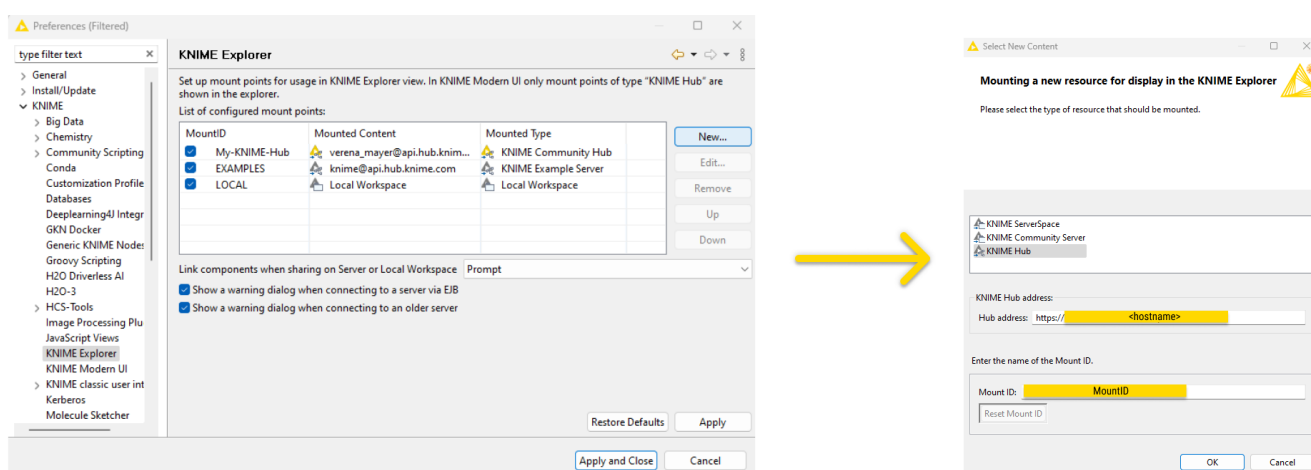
Preferences (Filtered)

type filter text

> General
> Install/Update
∨ KNIME
> Big Data
> Chemistry
> Community Scripting
Conda
Customization Profile
Databases
Deeplearning4J Integr
GKN Docker
Generic KNIME Nodes
Groovy Scripting
H2O Driverless AI
H2O-3
> HCS-Tools
Image Processing Plu
JavaScript Views
KNIME Explorer
KNIME Modern UI
> KNIME classic user int
Kerberos
Molecule Sketcher

KNIME Explorer

Set up mount points for usage in KNIME Explorer view. In KNIME Modern UI only mount points of type "KNIME Hub" are shown in the explorer.

List of configured mount points:

| MountID | Mounted Content | Mounted Type |
|---|---|---|
| My-KNIME-Hub | verena_mayer@api.hub.knim... | KNIME Community Hub |
| EXAMPLES | knime@api.hub.knime.com | KNIME Example Server |
| LOCAL | Local Workspace | Local Workspace |

New...
Edit...
Remove
Up
Down

Link components when sharing on Server or Local Workspace Prompt

Show a warning dialog when connecting to a server via EJB
Show a warning dialog when connecting to an older server

Restore Defaults
Apply

Apply and Close
Cancel

Select New Content

Mounting a new resource for display in the KNIME Explorer

Please select the type of resource that should be mounted.

KNIME ServerSpace
KNIME Community Server
KNIME Hub

KNIME Hub address:
Hub address: https:// <hostname>

Enter the name of the Mount ID.

Mount ID: MountID

Reset Mount ID

OK
Cancel